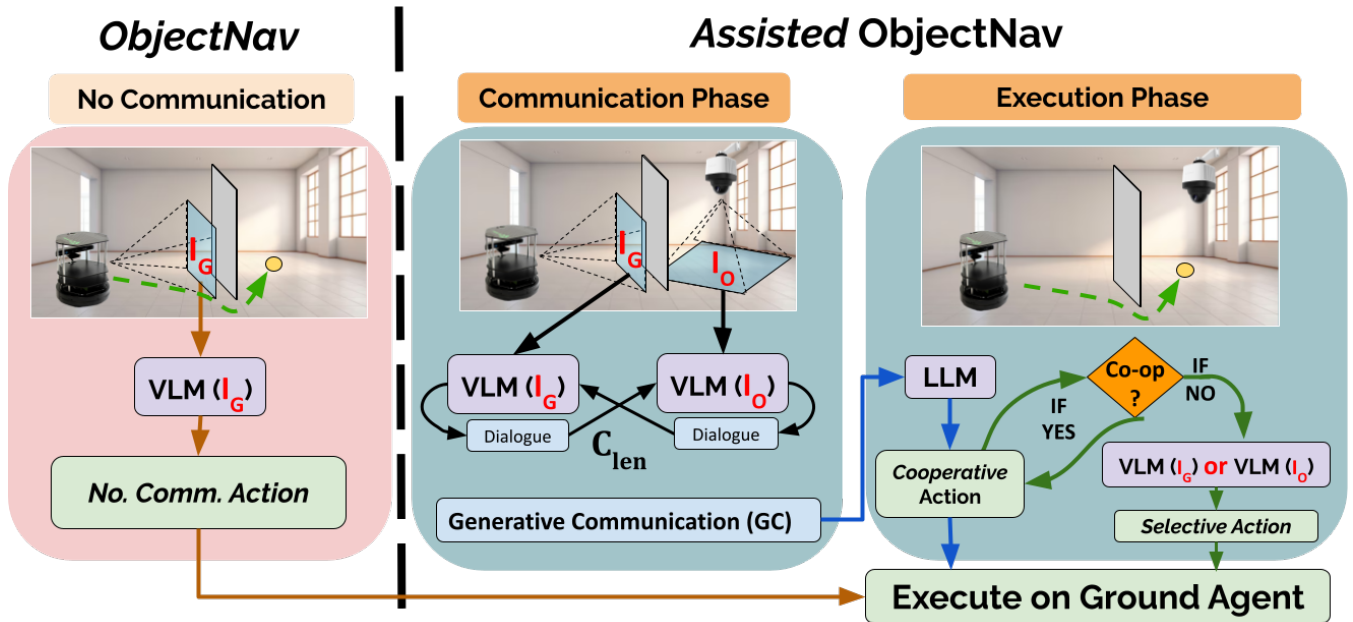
ObjectNav

Assisted ObjectNav

No Communication

$I_G$

VLM ($I_G$)

No. Comm. Action

Communication Phase

$I_G$

$I_O$

VLM ($I_G$)

VLM ($I_O$)

Dialogue

Dialogue

$C_{len}$

Generative Communication (GC)

Execution Phase

LLM

Co-op ?

IF YES

IF NO

Cooperative Action

VLM ($I_G$) or VLM ($I_O$)

Selective Action

Execute on Ground Agent